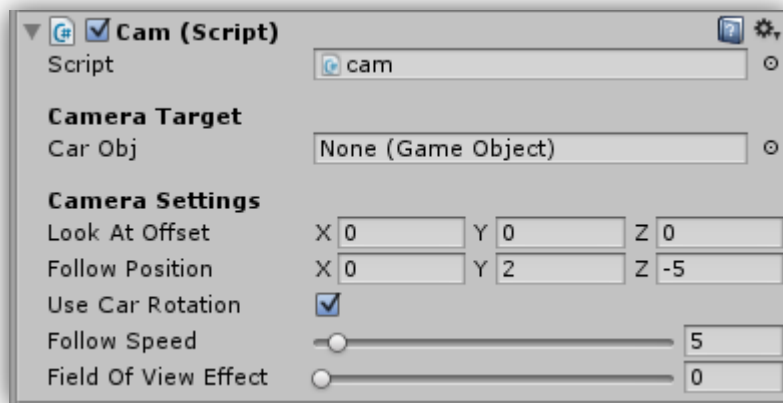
Cam (Script)

Script cam

Camera Target

Car Obj None (Game Object)

Camera Settings

Look At Offset X 0 Y 0 Z 0

Follow Position X 0 Y 2 Z -5

Use Car Rotation

Follow Speed 5

Field Of View Effect 0